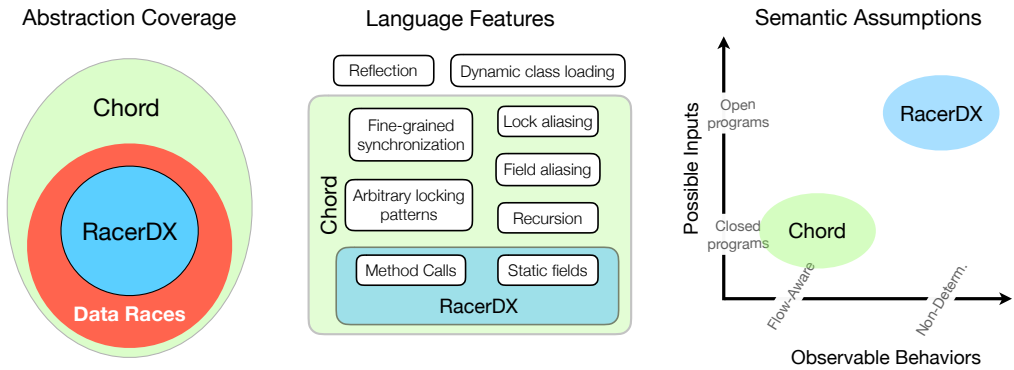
Abstraction Coverage

Chord

RacerDX

Data Races

Language Features

Reflection

Dynamic class loading

Chord

Fine-grained synchronization

Lock aliasing

Field aliasing

Arbitrary locking patterns

Recursion

Method Calls

Static fields

RacerDX

Semantic Assumptions

Possible Inputs

Open programs

Closed programs

RacerDX

Chord

Flow-Aware

Non-Determ.

Observable Behaviors